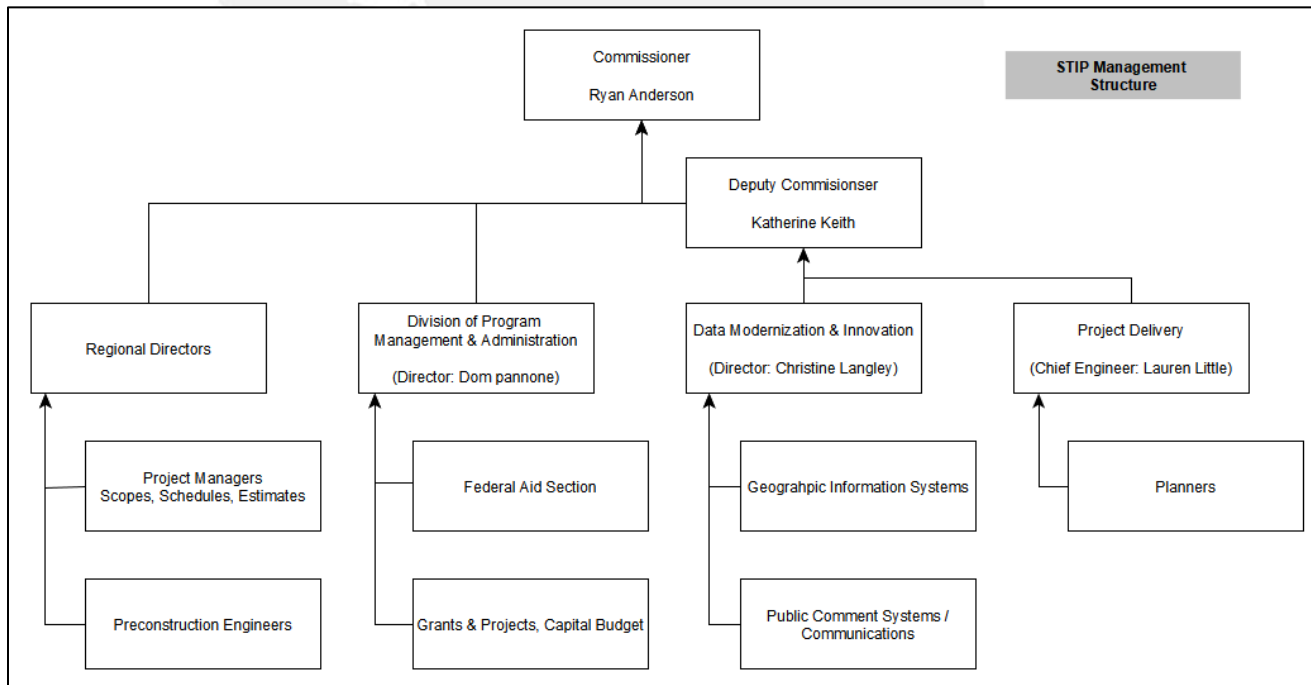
Commissioner

Ryan Anderson

STIP Management Structure

Deputy Commisionser

Katherine Keith

Regional Directors

Division of Program Management & Administration

(Director: Dom pannone)

Data Modernization & Innovation

(Director: Christine Langley)

Project Delivery

(Chief Engineer: Lauren Little)

Project Managers Scopes, Schedules, Estimates

Preconstruction Engineers

Federal Aid Section

Grants & Projects, Capital Budget

Geograhpic Information Systems

Public Comment Systems / Communications

Planners